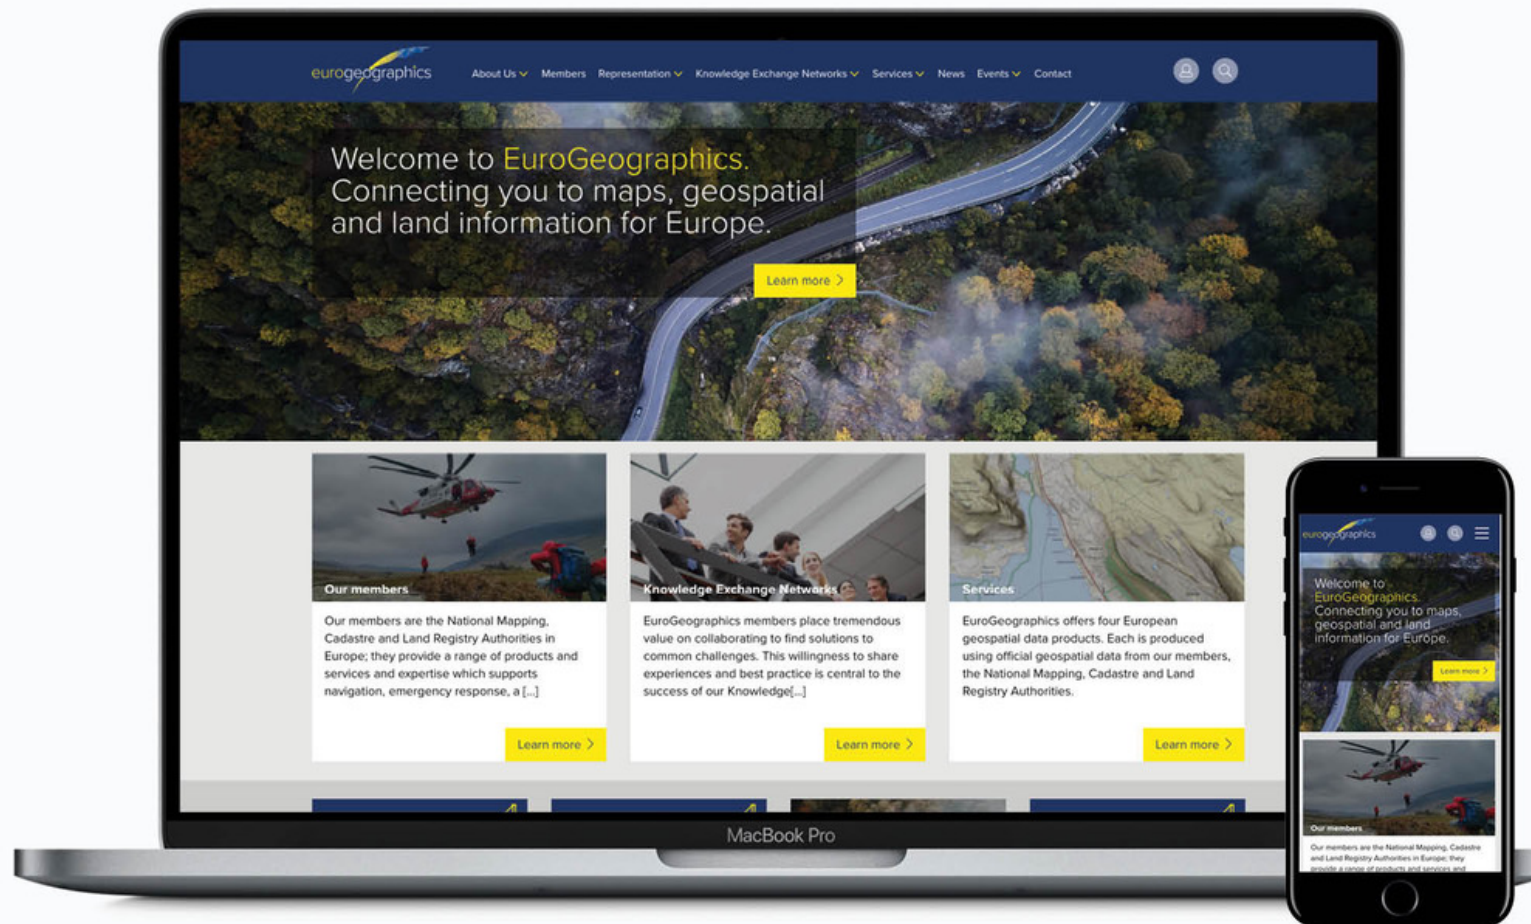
eurogeographics

About Us Members Representation Knowledge Exchange Networks Services News Events Contact

Welcome to EuroGeographics. Connecting you to maps, geospatial and land information for Europe.

Learn more

Our members

Our members are the National Mapping, Cadastre and Land Registry Authorities in Europe; they provide a range of products and services and expertise which supports navigation, emergency response, a [...]

Learn more

Knowledge Exchange Networks

EuroGeographics members place tremendous value on collaborating to find solutions to common challenges. This willingness to share experiences and best practice is central to the success of our Knowledge[...]

Learn more

Services

EuroGeographics offers four European geospatial data products. Each is produced using official geospatial data from our members, the National Mapping, Cadastre and Land Registry Authorities.

Learn more

MacBook Pro

eurogeographics

Welcome to EuroGeographics. Connecting you to maps, geospatial and land information for Europe.

Learn more

Our members

Our members are the National Mapping, Cadastre and Land Registry Authorities in Europe; they provide a range of products and services and